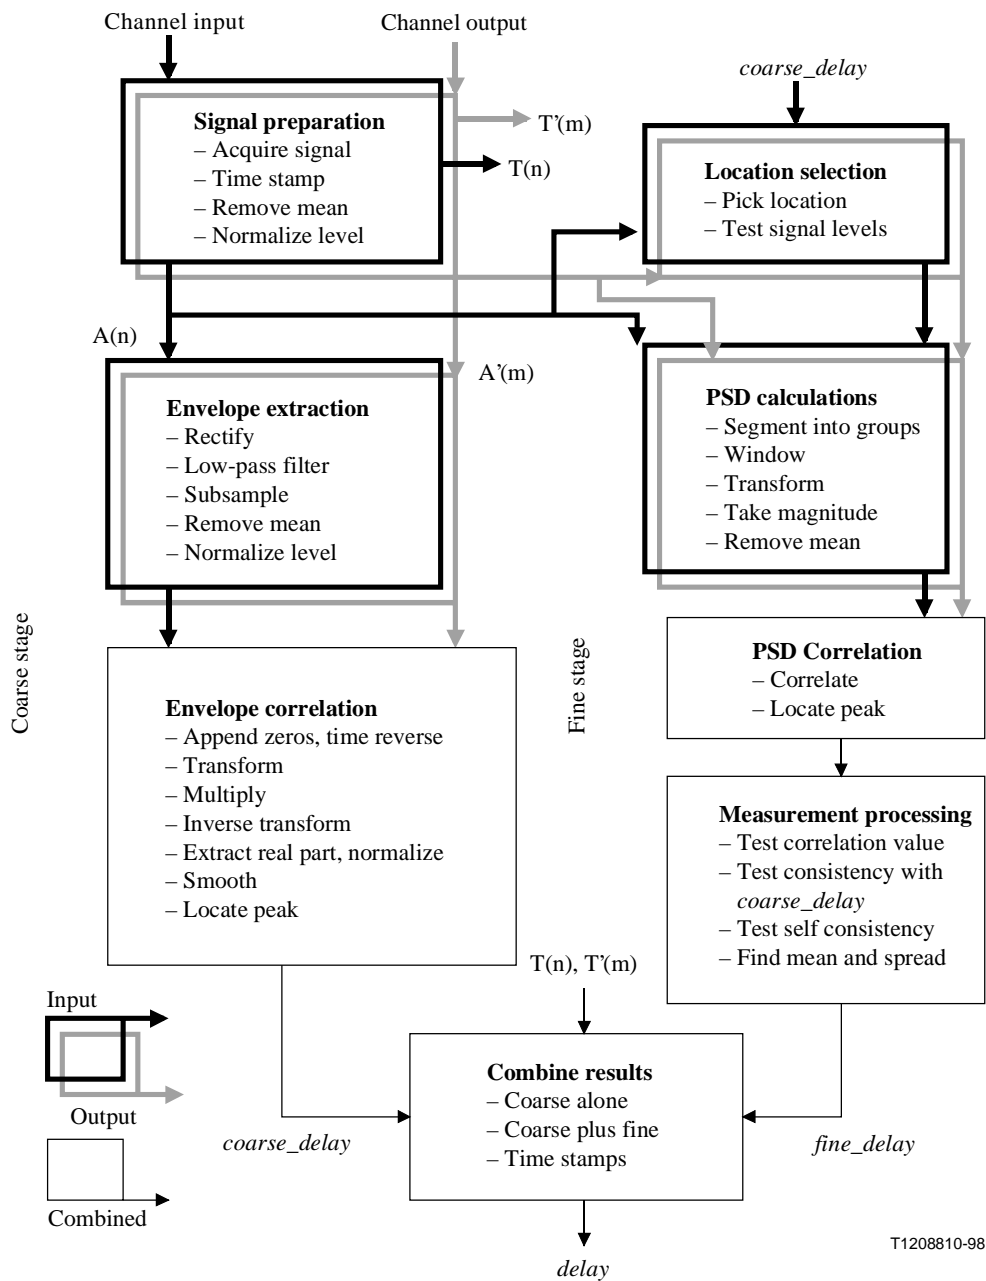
Channel input

Channel output

coarse_delay

T'(m)

T(n)

**Signal preparation**
– Acquire signal
– Time stamp
– Remove mean
– Normalize level

**Location selection**
– Pick location
– Test signal levels

A(n)

A'(m)

**Envelope extraction**
– Rectify
– Low-pass filter
– Subsample
– Remove mean
– Normalize level

**PSD calculations**
– Segment into groups
– Window
– Transform
– Take magnitude
– Remove mean

Coarse stage

Fine stage

**PSD Correlation**
– Correlate
– Locate peak

**Envelope correlation**
– Append zeros, time reverse
– Transform
– Multiply
– Inverse transform
– Extract real part, normalize
– Smooth
– Locate peak

**Measurement processing**
– Test correlation value
– Test consistency with coarse_delay
– Test self consistency
– Find mean and spread

T(n), T'(m)

Input

Output

Combined

**Combine results**
– Coarse alone
– Coarse plus fine
– Time stamps

coarse_delay

fine_delay

delay

T1208810-98